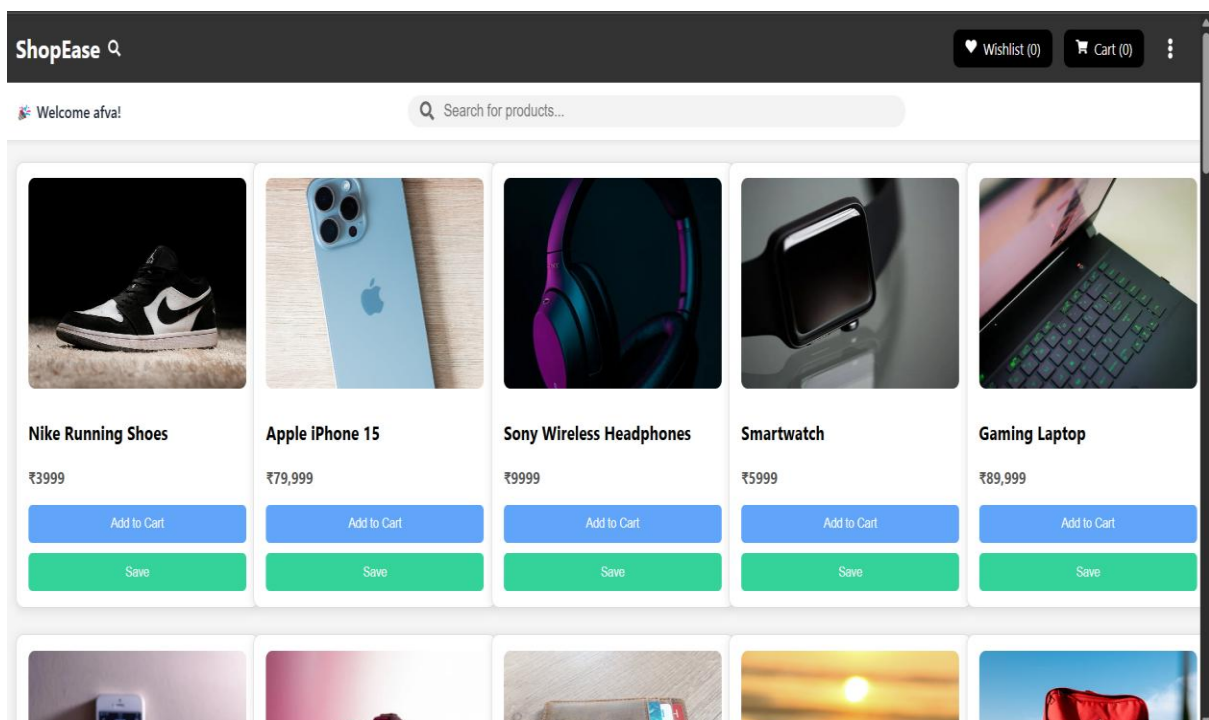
ShopEase

Wishlist (0)

Cart (0)

Welcome afva!

Search for products...

Nike Running Shoes

₹3999

Add to Cart

Save

Apple iPhone 15

₹79,999

Add to Cart

Save

Sony Wireless Headphones

₹9999

Add to Cart

Save

Smartwatch

₹5999

Add to Cart

Save

Gaming Laptop

₹89,999

Add to Cart

Save